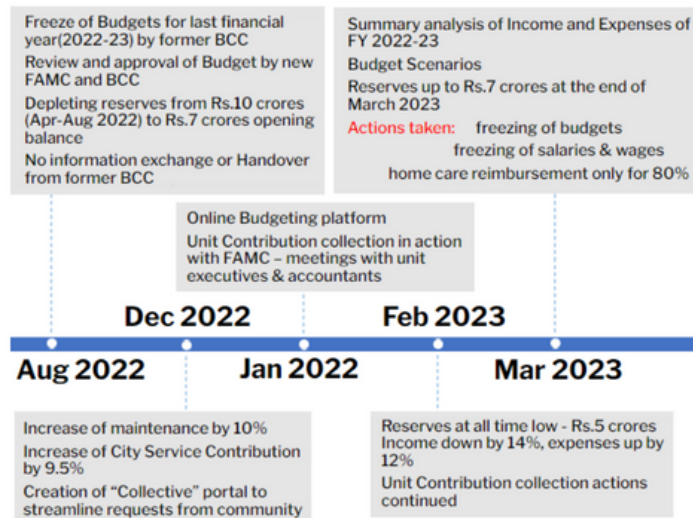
Freeze of Budgets for last financial year(2022-23) by former BCC

Review and approval of Budget by new FAMC and BCC

Depleting reserves from Rs.10 crores (Apr-Aug 2022) to Rs.7 crores opening balance

No information exchange or Handover from former BCC

Summary analysis of Income and Expenses of FY 2022-23

Budget Scenarios

Reserves up to Rs.7 crores at the end of March 2023

Actions taken: freezing of budgets

freezing of salaries & wages

home care reimbursement only for 80%

Online Budgeting platform

Unit Contribution collection in action with FAMC – meetings with unit executives & accountants

Dec 2022

Feb 2023

Aug 2022

Jan 2022

Mar 2023

Increase of maintenance by 10%

Increase of City Service Contribution by 9.5%

Creation of "Collective" portal to streamline requests from community

Reserves at all time low - Rs.5 crores

Income down by 14%, expenses up by 12%

Unit Contribution collection actions continued